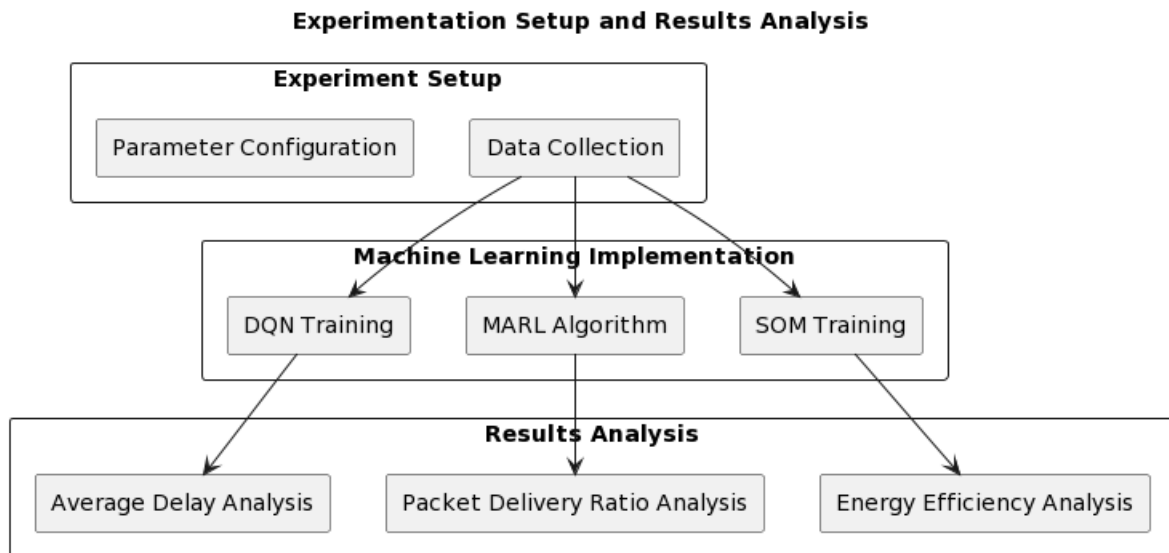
Experimentation Setup and Results Analysis

Experiment Setup

Parameter Configuration

Data Collection

Machine Learning Implementation

DQN Training

MARL Algorithm

SOM Training

Results Analysis

Average Delay Analysis

Packet Delivery Ratio Analysis

Energy Efficiency Analysis